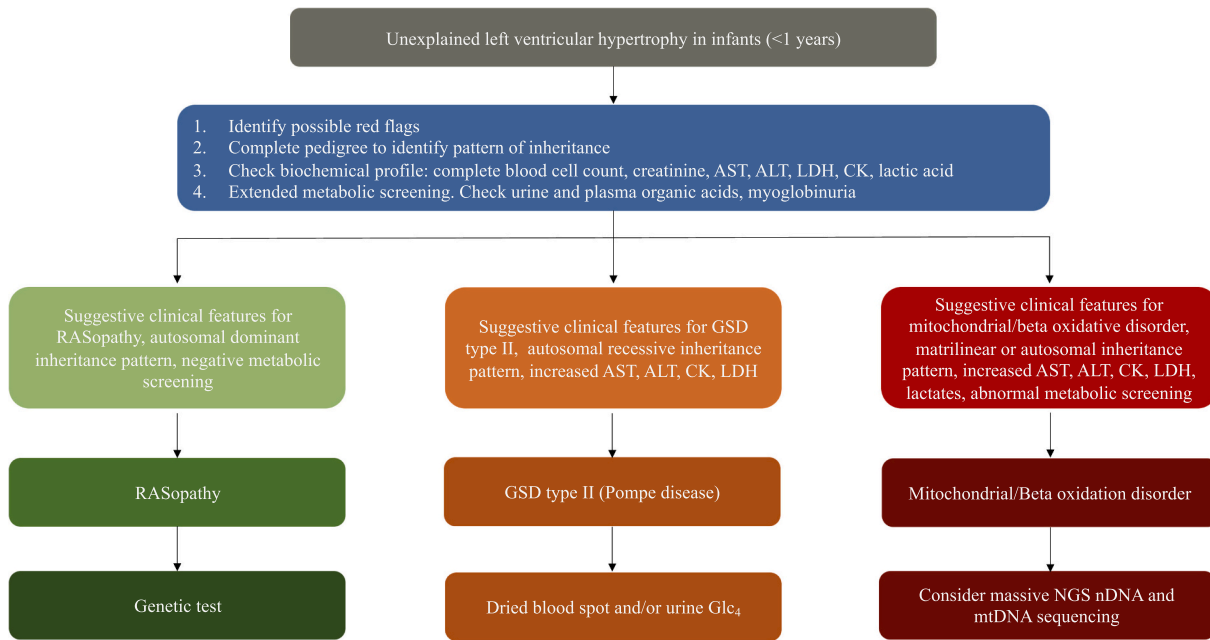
Unexplained left ventricular hypertrophy in infants (<1 years)

1. Identify possible red flags
2. Complete pedigree to identify pattern of inheritance
3. Check biochemical profile: complete blood cell count, creatinine, AST, ALT, LDH, CK, lactic acid
4. Extended metabolic screening. Check urine and plasma organic acids, myoglobinuria

Suggestive clinical features for RASopathy, autosomal dominant inheritance pattern, negative metabolic screening

RASopathy

Genetic test

Suggestive clinical features for GSD type II, autosomal recessive inheritance pattern, increased AST, ALT, CK, LDH

GSD type II (Pompe disease)

Dried blood spot and/or urine Glc$_4$

Suggestive clinical features for mitochondrial/beta oxidative disorder, matrilinear or autosomal inheritance pattern, increased AST, ALT, CK, LDH, lactates, abnormal metabolic screening

Mitochondrial/Beta oxidation disorder

Consider massive NGS nDNA and mtDNA sequencing